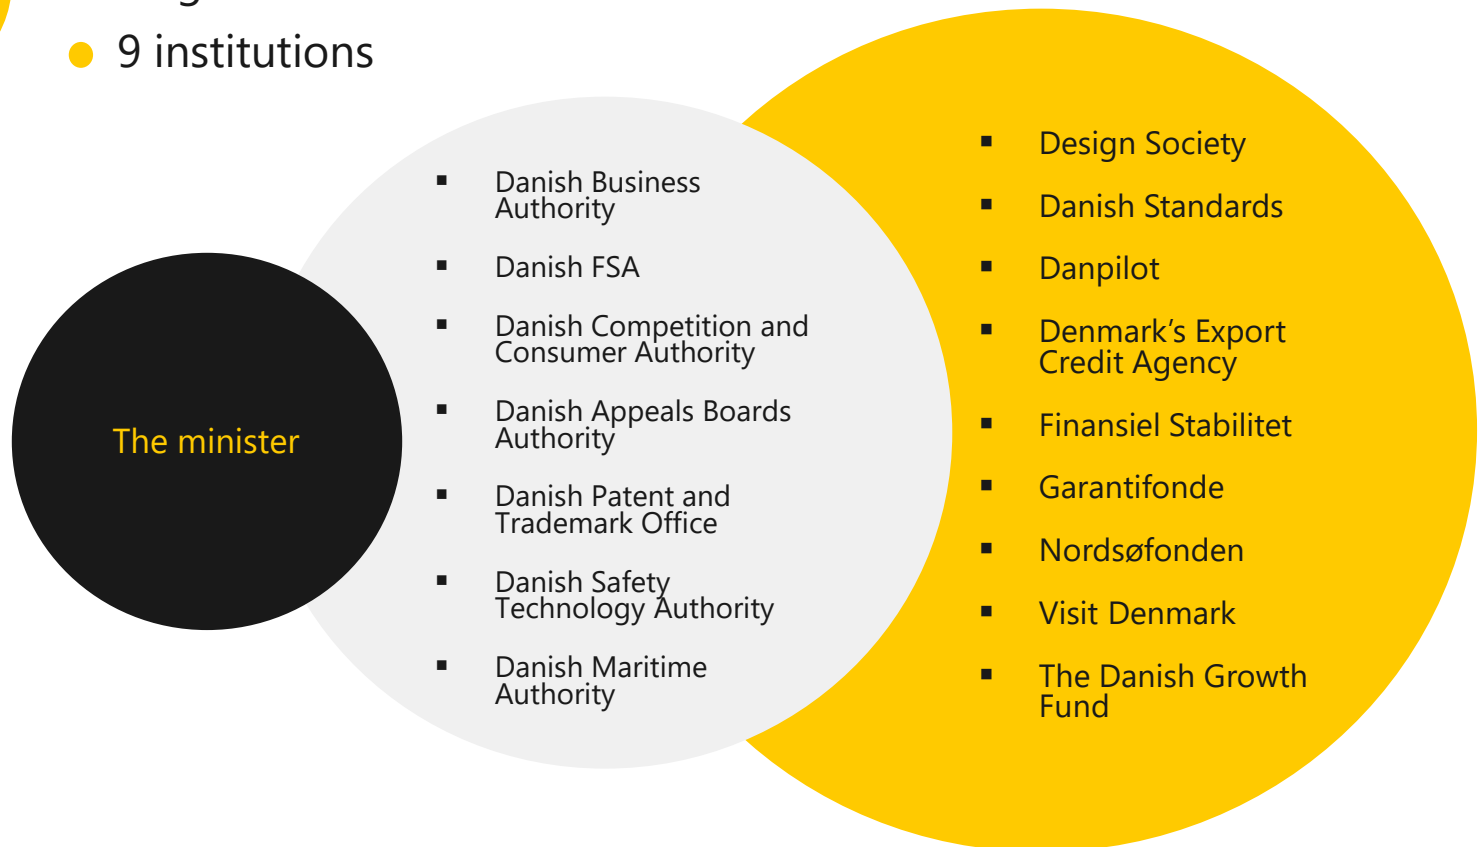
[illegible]

- 9 institutions

The minister

- Danish Business Authority
- Danish FSA
- Danish Competition and Consumer Authority
- Danish Appeals Boards Authority
- Danish Patent and Trademark Office
- Danish Safety Technology Authority
- Danish Maritime Authority

- Design Society
- Danish Standards
- Danpilot
- Denmark's Export Credit Agency
- Finansiel Stabilitet
- Garantifonde
- Nordsøfonden
- Visit Denmark
- The Danish Growth Fund